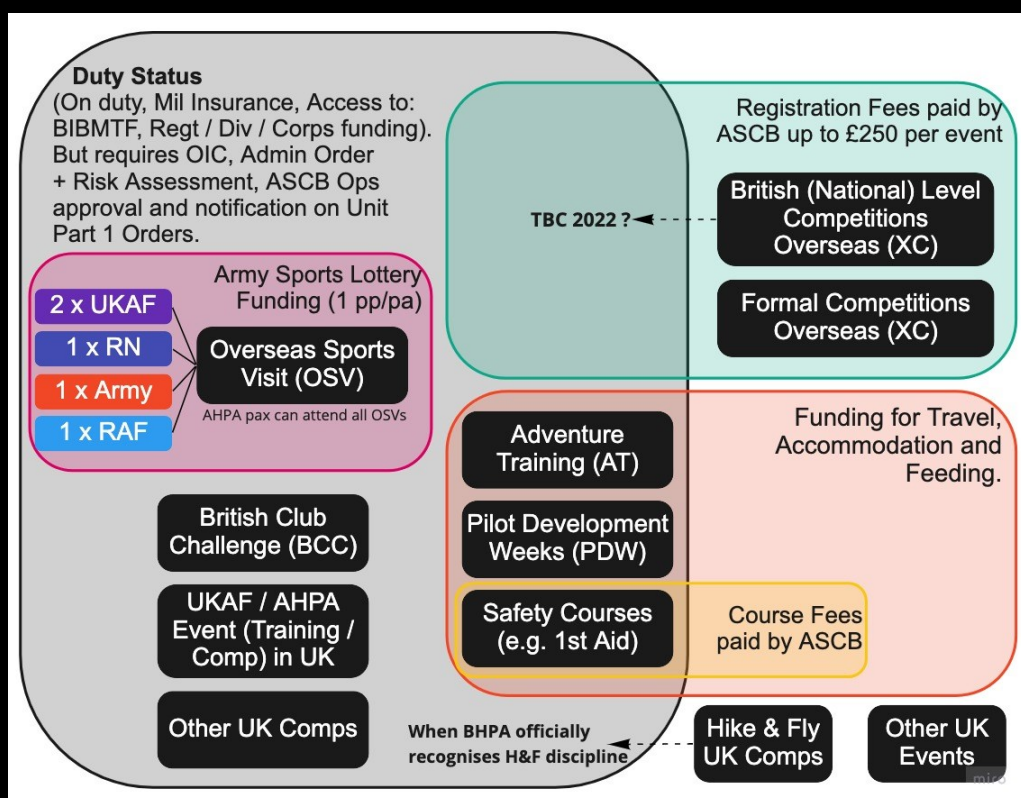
Duty Status
(On duty, Mil Insurance, Access to: BIBMTF, Regt / Div / Corps funding). But requires OIC, Admin Order + Risk Assessment, ASCB Ops approval and notification on Unit Part 1 Orders.

Registration Fees paid by ASCB up to £250 per event

TBC 2022 ?

British (National) Level Competitions Overseas (XC)

Formal Competitions Overseas (XC)

Army Sports Lottery Funding (1 pp/pa)

2 x UKAF

1 x RN

1 x Army

1 x RAF

Overseas Sports Visit (OSV)

AHPA pax can attend all OSVs

Funding for Travel, Accommodation and Feeding.

Adventure Training (AT)

Pilot Development Weeks (PDW)

Safety Courses (e.g. 1st Aid)

Course Fees paid by ASCB

British Club Challenge (BCC)

UKAF / AHPA Event (Training / Comp) in UK

Other UK Comps

When BHPA officially recognises H&F discipline

Hike & Fly UK Comps

Other UK Events

miro